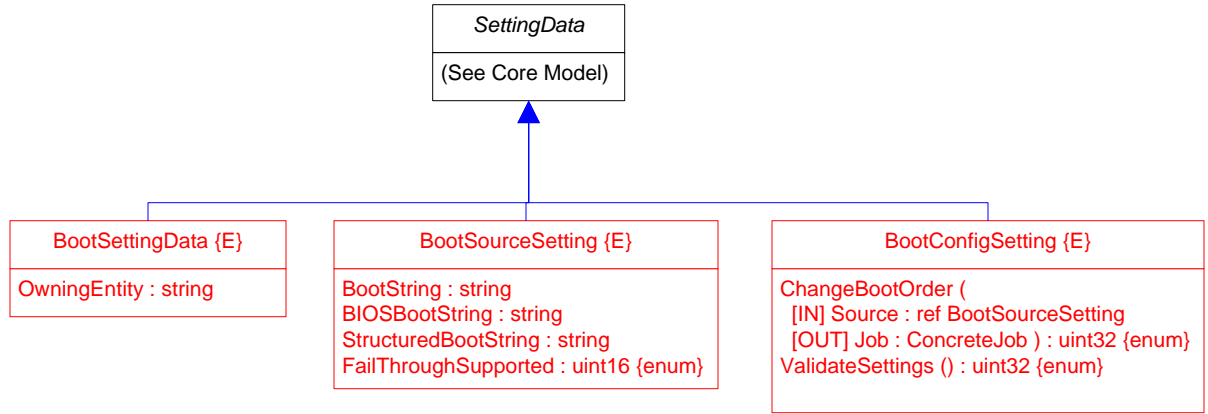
SettingData

(See Core Model)

BootSettingData {E}

OwningEntity : string

BootSourceSetting {E}

BootString : string
BIOSBootString : string
StructuredBootString : string
FailThroughSupported : uint16 {enum}

BootConfigSetting {E}

ChangeBootOrder (
[IN] Source : ref BootSourceSetting
[OUT] Job : ConcreteJob ) : uint32 {enum}
ValidateSettings () : uint32 {enum}